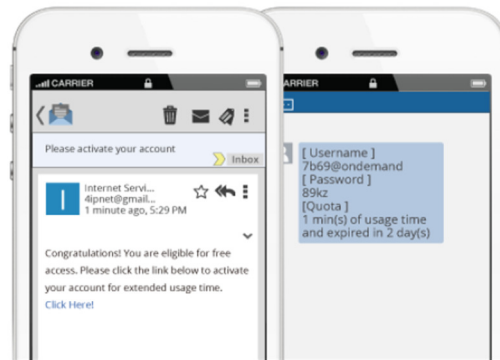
CARRIER

Please activate your account

Inbox

I

Internet Servi...
4ipnet@gmail...
1 minute ago, 5:29 PM

Congratulations! You are eligible for free access. Please click the link below to activate your account for extended usage time.
Click Here!

CARRIER

[ Username ]
7b69@ondemand
[ Password ]
89kz
[Quota ]
1 min(s) of usage time and expired in 2 day(s)